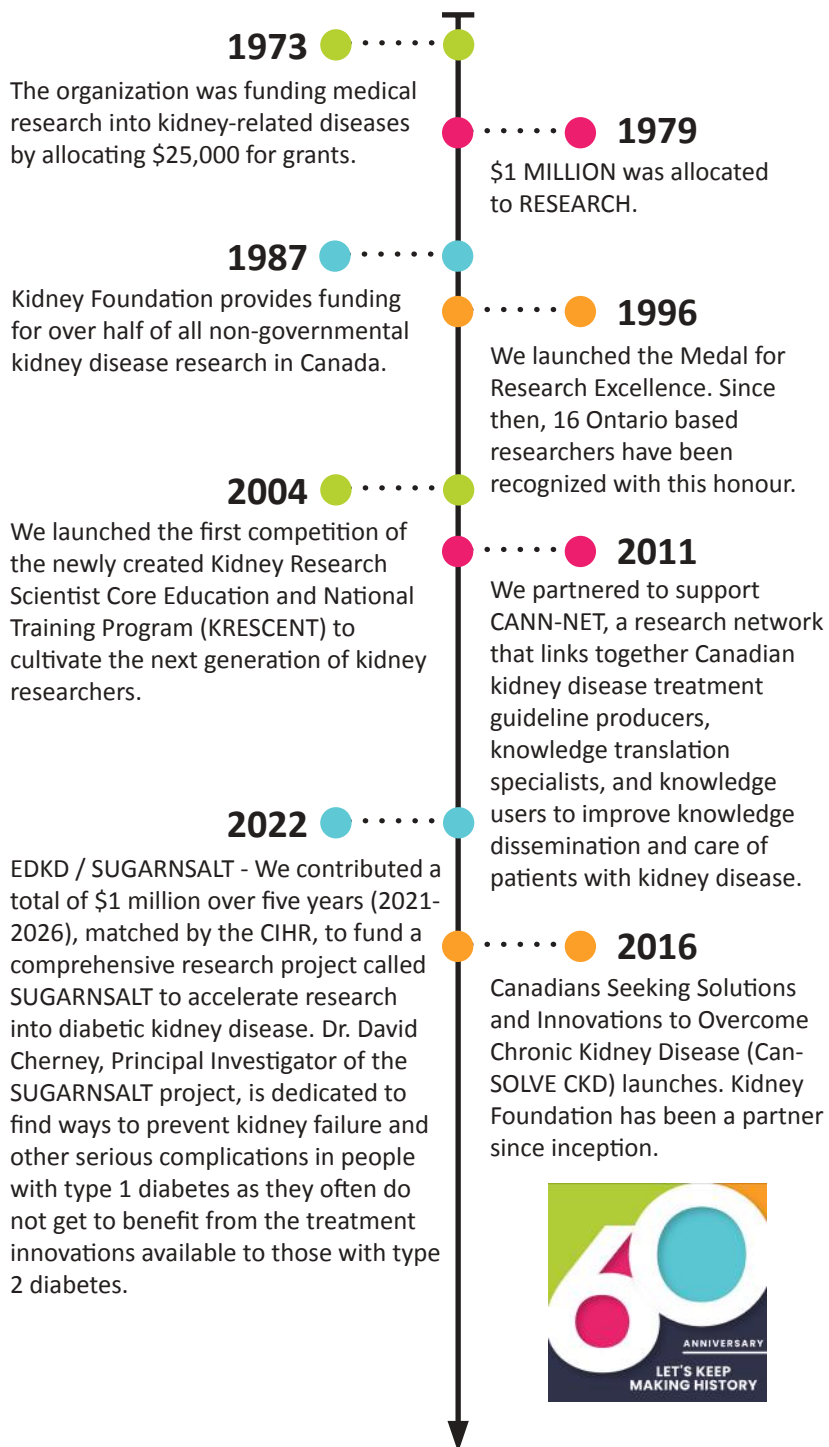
1973

The organization was funding medical research into kidney-related diseases by allocating \$25,000 for grants.

1979

\$1 MILLION was allocated to RESEARCH.

1987

Kidney Foundation provides funding for over half of all non-governmental kidney disease research in Canada.

1996

We launched the Medal for Research Excellence. Since then, 16 Ontario based researchers have been recognized with this honour.

2004

We launched the first competition of the newly created Kidney Research Scientist Core Education and National Training Program (KRESCENT) to cultivate the next generation of kidney researchers.

2011

We partnered to support CANN-NET, a research network that links together Canadian kidney disease treatment guideline producers, knowledge translation specialists, and knowledge users to improve knowledge dissemination and care of patients with kidney disease.

2022

EDKD / SUGARNSALT - We contributed a total of \$1 million over five years (2021-2026), matched by the CIHR, to fund a comprehensive research project called SUGARNSALT to accelerate research into diabetic kidney disease. Dr. David Cherney, Principal Investigator of the SUGARNSALT project, is dedicated to find ways to prevent kidney failure and other serious complications in people with type 1 diabetes as they often do not get to benefit from the treatment innovations available to those with type 2 diabetes.

2016

Canadians Seeking Solutions and Innovations to Overcome Chronic Kidney Disease (Can-SOLVE CKD) launches. Kidney Foundation has been a partner since inception.

60

ANNIVERSARY

LET'S KEEP MAKING HISTORY